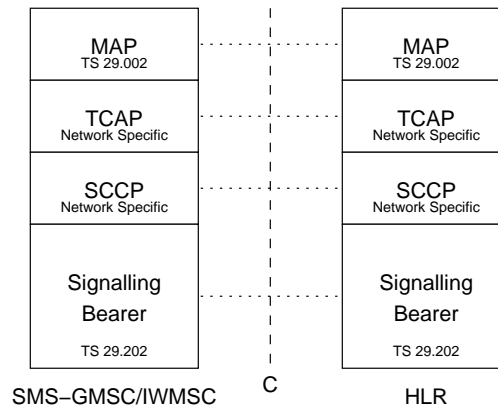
MAP
TS 29.002

TCAP
Network Specific

SCCP
Network Specific

Signalling
Bearer
TS 29.202

MAP
TS 29.002

TCAP
Network Specific

SCCP
Network Specific

Signalling
Bearer
TS 29.202

SMS−GMSC/IWMSC

C

HLR